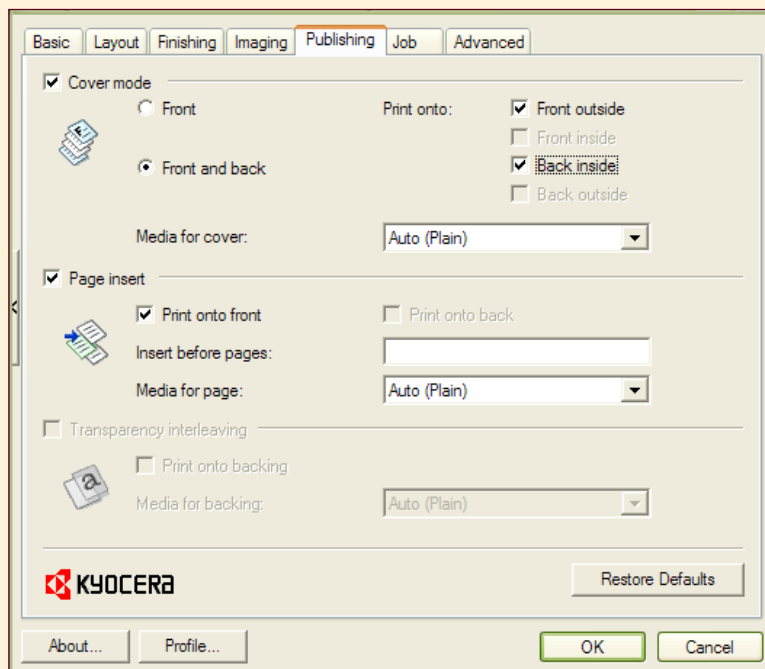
Basic | Layout | Finishing | Imaging | Publishing | Job | Advanced

Cover mode

Front

Front and back

Print onto:

Front outside

Front inside

Back inside

Back outside

Media for cover: Auto (Plain)

Page insert

Print onto front

Print onto back

Insert before pages:

Media for page: Auto (Plain)

Transparency interleaving

Print onto backing

Media for backing: Auto (Plain)

KYOCERA

Restore Defaults

About...

Profile...

OK

Cancel